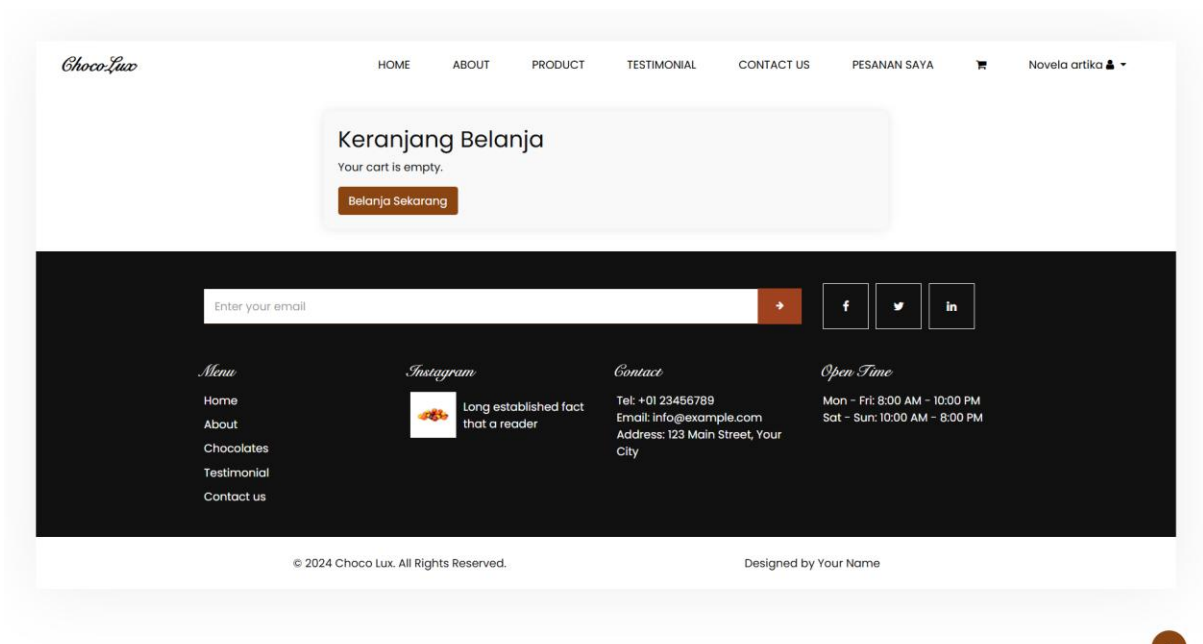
ChocoLux

HOME ABOUT PRODUCT TESTIMONIAL CONTACT US PESANAN SAYA Novela artika

Keranjang Belanja

Your cart is empty.

Belanja Sekarang

Enter your email

f in

Menu

Home
About
Chocolates
Testimonial
Contact us

Instagram

Long established fact that a reader

Contact

Tel: +01 23456789
Email: info@example.com
Address: 123 Main Street, Your City

Open Time

Mon - Fri: 8:00 AM - 10:00 PM
Sat - Sun: 10:00 AM - 8:00 PM

© 2024 Choco Lux. All Rights Reserved.

Designed by Your Name